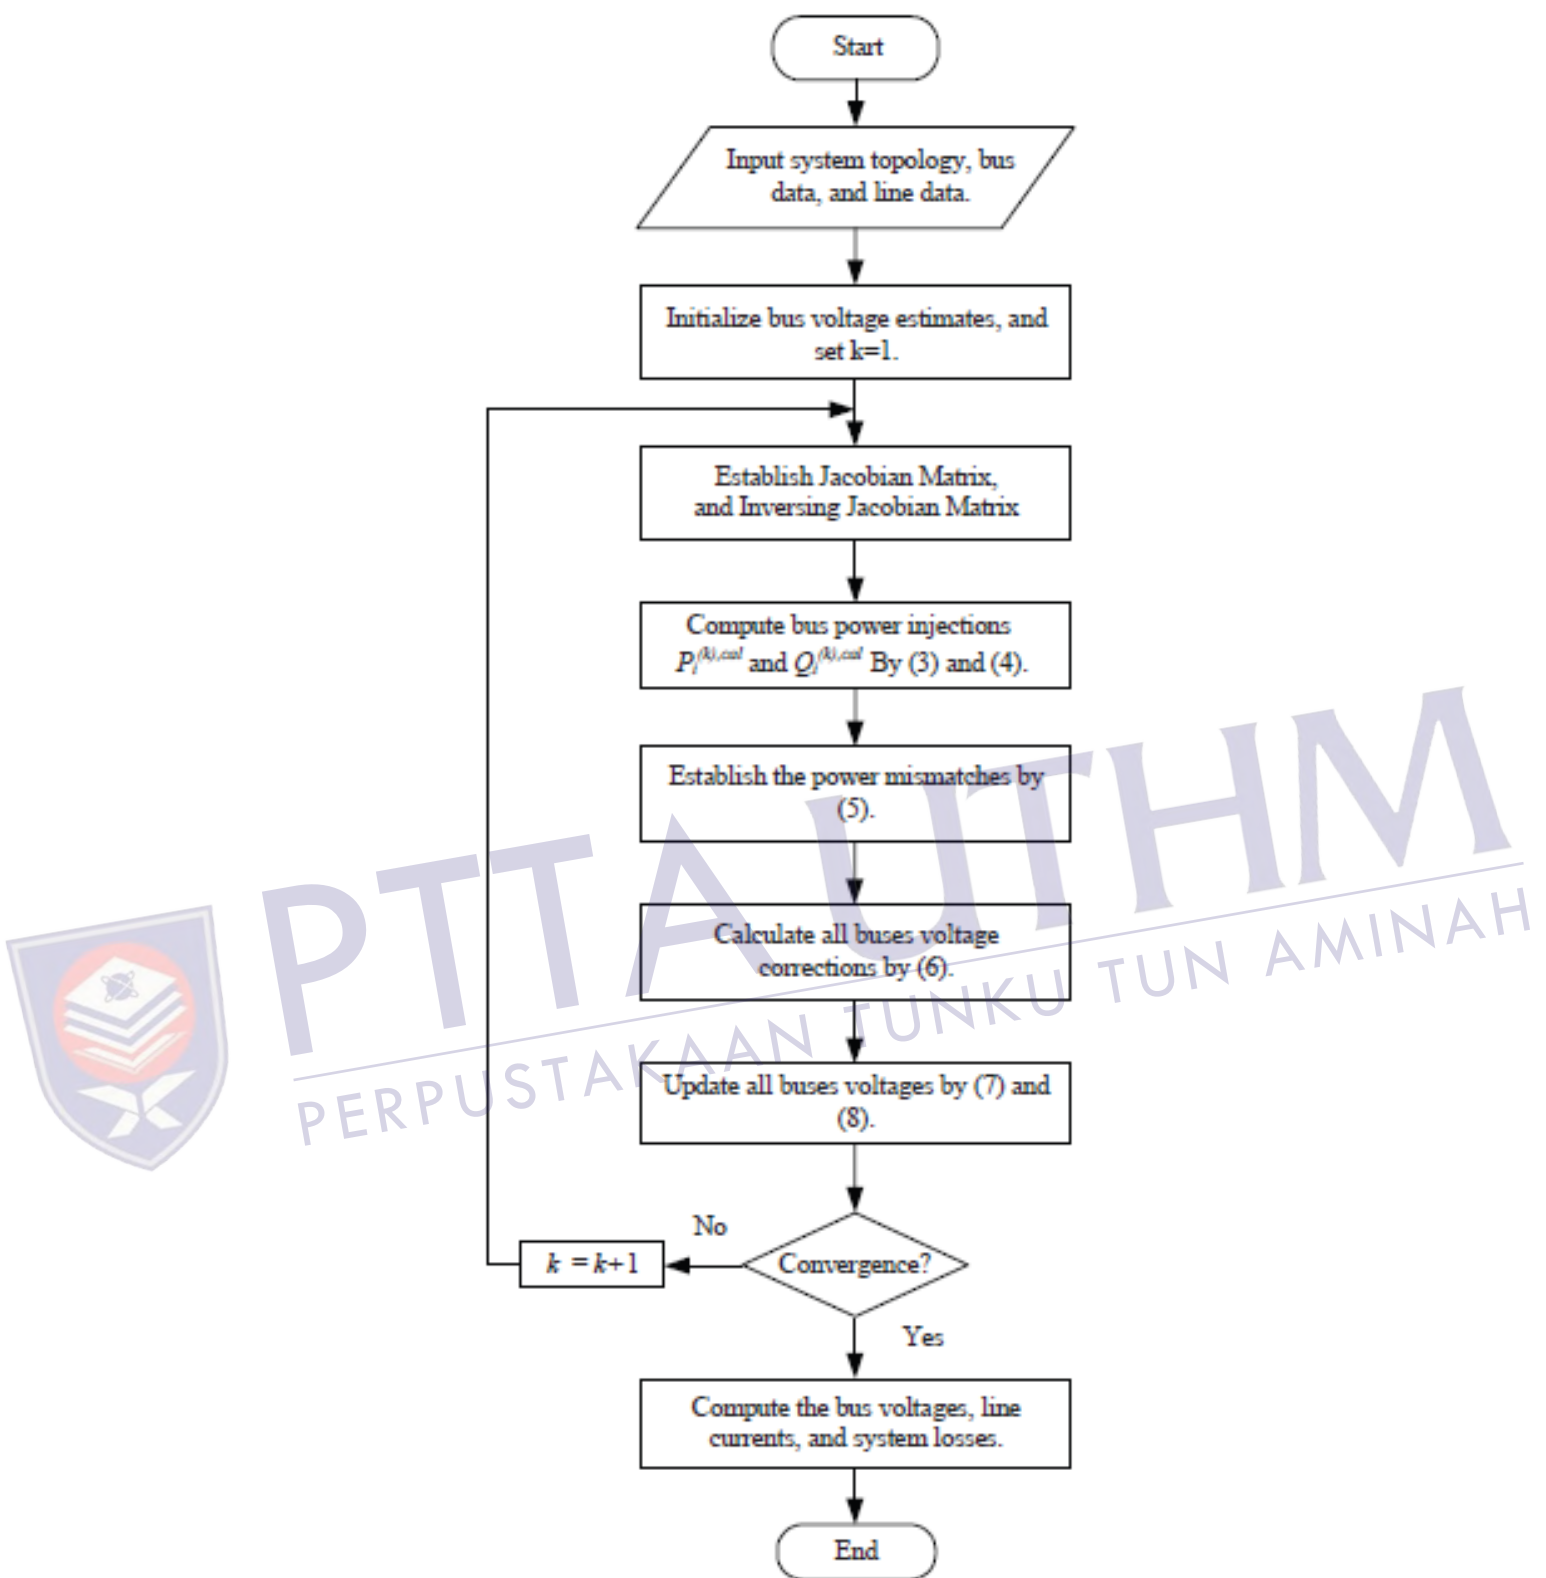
Start

Input system topology, bus data, and line data.

Initialize bus voltage estimates, and set k=1.

Establish Jacobian Matrix, and Inversing Jacobian Matrix

Compute bus power injections $P_i^{(k),cal}$ and $Q_i^{(k),cal}$ By (3) and (4).

Establish the power mismatches by (5).

Calculate all buses voltage corrections by (6).

Update all buses voltages by (7) and (8).

Convergence?

No

$k = k+1$

Yes

Compute the bus voltages, line currents, and system losses.

End

PTTA UTHM
PERPUSTAKAAN TUNKU TUN AMINAH